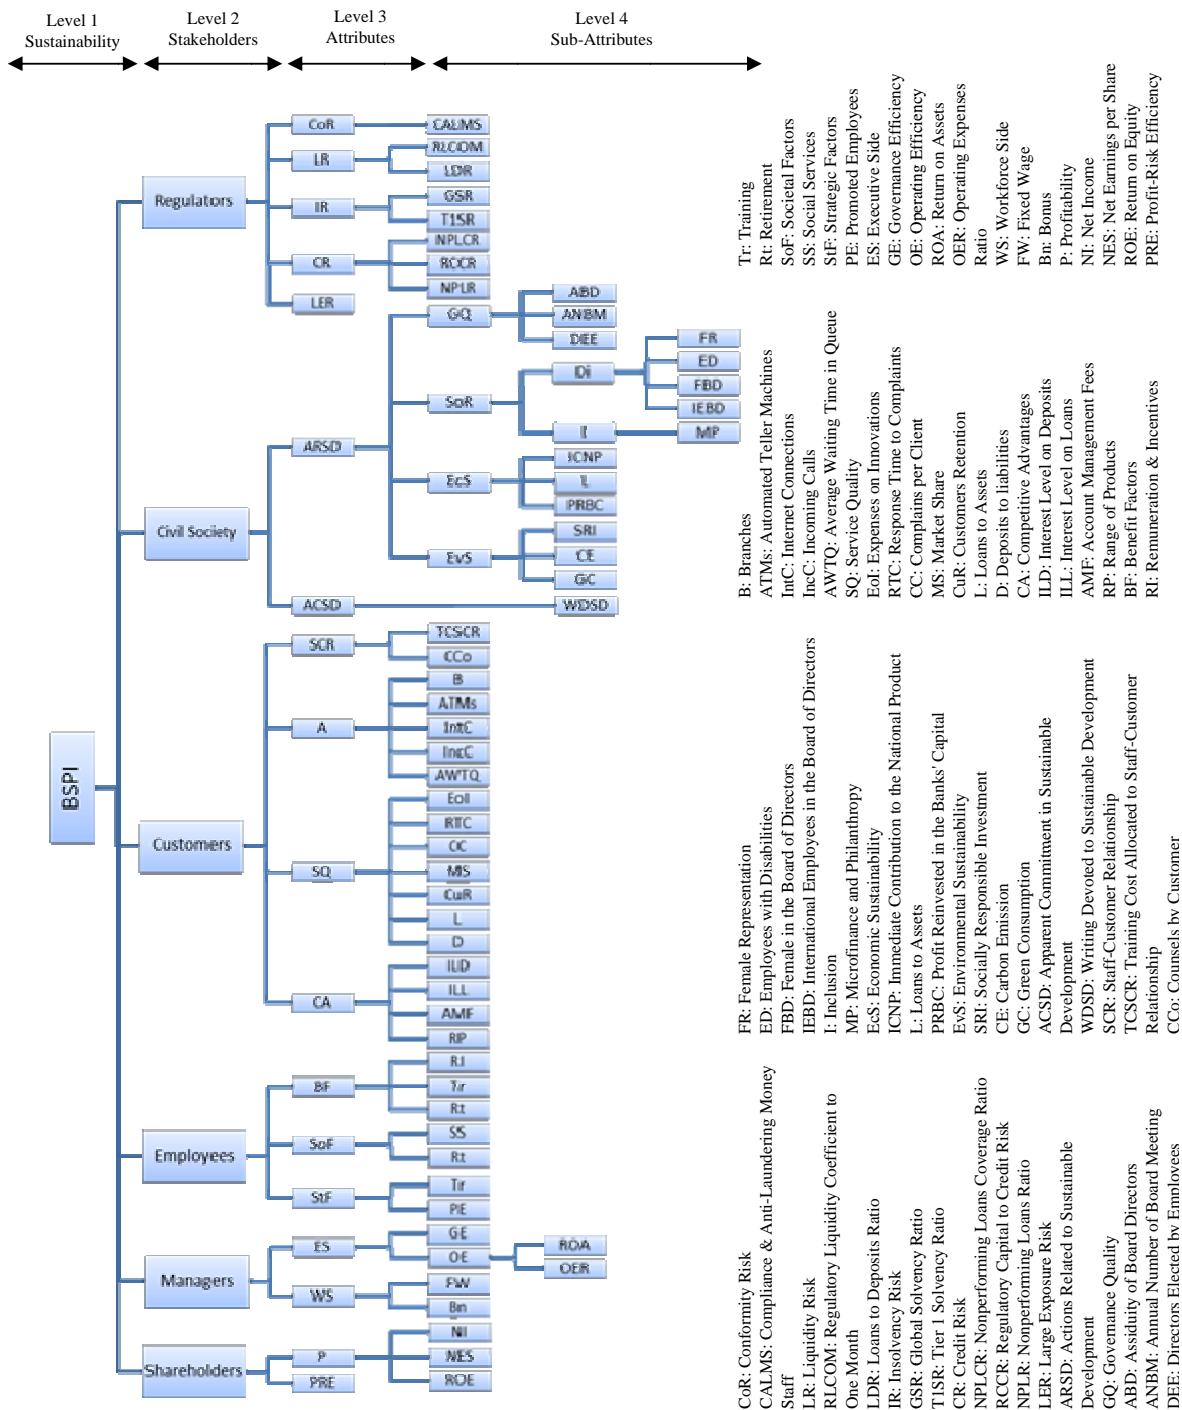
Level 1
Sustainability

Level 2
Stakeholders

Level 3
Attributes

Level 4
Sub-Attributes

BSPI

Regulators
CoR
CALMS
LR
RLCOM
LDR
IR
GSR
T1SR
CR
NPLCR
RCCR
NPLR
LER

Civil Society
ARSD
GQ
ABD
ANBM
DEE
SoR
Di
FR
ED
FBD
IEBD
I
MP
EcS
ICNP
L
PRBC
EvS
SRI
CE
GC
ACSD
WDSD

Customers
SCR
TCSCR
CCo
A
B
ATMs
IntC
IncC
AWTQ
SQ
EoI
RTC
CC
MS
CuR
L
D
CA
ILD
ILL
AMF
RP

Employees
BF
RI
Tr
Rt
SoF
SS
Rt
StF
Tr
PE

Managers
ES
GE
OE
ROA
OER
WS
FW
Bn

Shareholders
P
NI
NES
PRE
ROE

CoR: Conformity Risk
CALMS: Compliance & Anti-Laundering Money Staff
LR: Liquidity Risk
RLCOM: Regulatory Liquidity Coefficient to One Month
LDR: Loans to Deposits Ratio
IR: Insolvency Risk
GSR: Global Solvency Ratio
T1SR: Tier 1 Solvency Ratio
CR: Credit Risk
NPLCR: Nonperforming Loans Coverage Ratio
RCCR: Regulatory Capital to Credit Risk
NPLR: Nonperforming Loans Ratio
LER: Large Exposure Risk
ARSD: Actions Related to Sustainable Development
GQ: Governance Quality
ABD: Assiduity of Board Directors
ANBM: Annual Number of Board Meeting
DEE: Directors Elected by Employees

FR: Female Representation
ED: Employees with Disabilities
FBD: Female in the Board of Directors
IEBD: International Employees in the Board of Directors
I: Inclusion
MP: Microfinance and Philanthropy
EcS: Economic Sustainability
ICNP: Immediate Contribution to the National Product
L: Loans to Assets
PRBC: Profit Reinvested in the Banks' Capital
EvS: Environmental Sustainability
SRI: Socially Responsible Investment
CE: Carbon Emission
GC: Green Consumption
ACSD: Apparent Commitment in Sustainable Development
WDSD: Writing Devoted to Sustainable Development
SCR: Staff-Customer Relationship
TCSCR: Training Cost Allocated to Staff-Customer Relationship
CCo: Counsels by Customer

B: Branches
ATMs: Automated Teller Machines
IntC: Internet Connections
IncC: Incoming Calls
AWTQ: Average Waiting Time in Queue
SQ: Service Quality
EoI: Expenses on Innovations
RTC: Response Time to Complaints
CC: Complains per Client
MS: Market Share
CuR: Customers Retention
L: Loans to Assets
D: Deposits to liabilities
CA: Competitive Advantages
ILD: Interest Level on Deposits
ILL: Interest Level on Loans
AMF: Account Management Fees
RP: Range of Products
BF: Benefit Factors
RI: Remuneration & Incentives

Tr: Training
Rt: Retirement
SoF: Societal Factors
SS: Social Services
StF: Strategic Factors
PE: Promoted Employees
ES: Executive Side
GE: Governance Efficiency
OE: Operating Efficiency
ROA: Return on Assets
OER: Operating Expenses Ratio
WS: Workforce Side
FW: Fixed Wage
Bn: Bonus
P: Profitability
NI: Net Income
NES: Net Earnings per Share
ROE: Return on Equity
PRE: Profit-Risk Efficiency